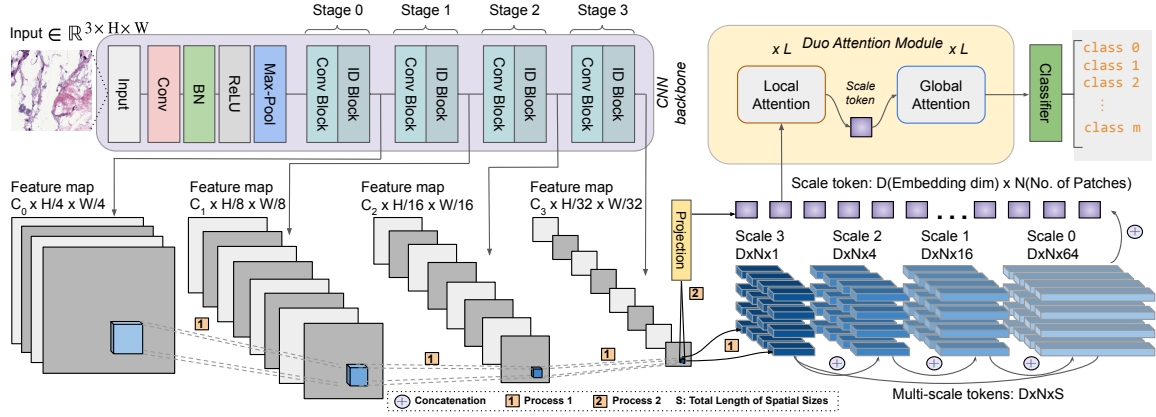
Input $\in \mathbb{R}^{3\times H\times W}$

Input
Conv
BN
ReLU
Max-Pool

Stage 0
Conv Block
ID Block

Stage 1
Conv Block
ID Block

Stage 2
Conv Block
ID Block

Stage 3
Conv Block
ID Block

CNN backbone

Duo Attention Module
x L
x L
Local Attention
Scale token
Global Attention
Classifier

class 0
class 1
class 2
⋮
class m

Feature map
$C_0$ x H/4 x W/4

Feature map
$C_1$ x H/8 x W/8

Feature map
$C_2$ x H/16 x W/16

Feature map
$C_3$ x H/32 x W/32

Projection

Scale token: D(Embedding dim) x N(No. of Patches)

Scale 3
DxNx1

Scale 2
DxNx4

Scale 1
DxNx16

Scale 0
DxNx64

1
1
1
2
1

Multi-scale tokens: DxNxS

Concatenation
1 Process 1
2 Process 2
S: Total Length of Spatial Sizes